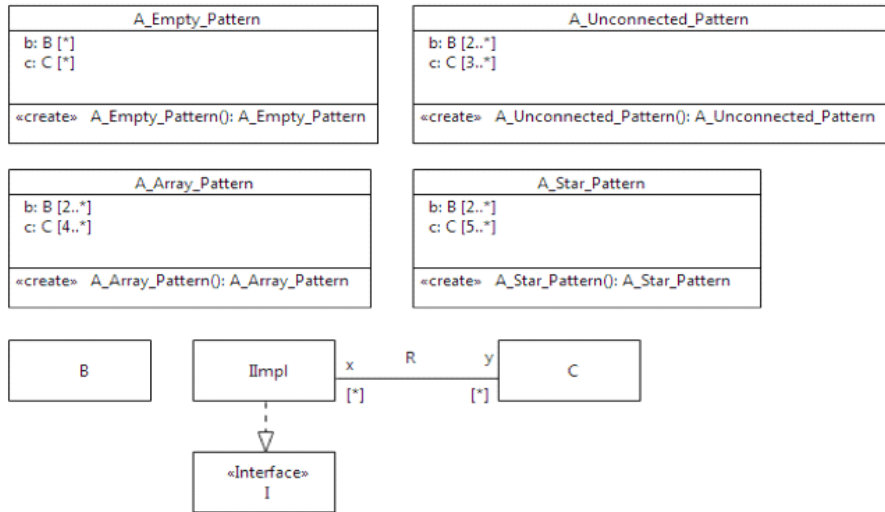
A_Empty_Pattern
b: B [*]
c: C [*]
«create» A_Empty_Pattern(): A_Empty_Pattern

A_Unconnected_Pattern
b: B [2..*]
c: C [3..*]
«create» A_Unconnected_Pattern(): A_Unconnected_Pattern

A_Array_Pattern
b: B [2..*]
c: C [4..*]
«create» A_Array_Pattern(): A_Array_Pattern

A_Star_Pattern
b: B [2..*]
c: C [5..*]
«create» A_Star_Pattern(): A_Star_Pattern

B

IImpl

x

R

y

[*]

[*]

C

«Interface»
I